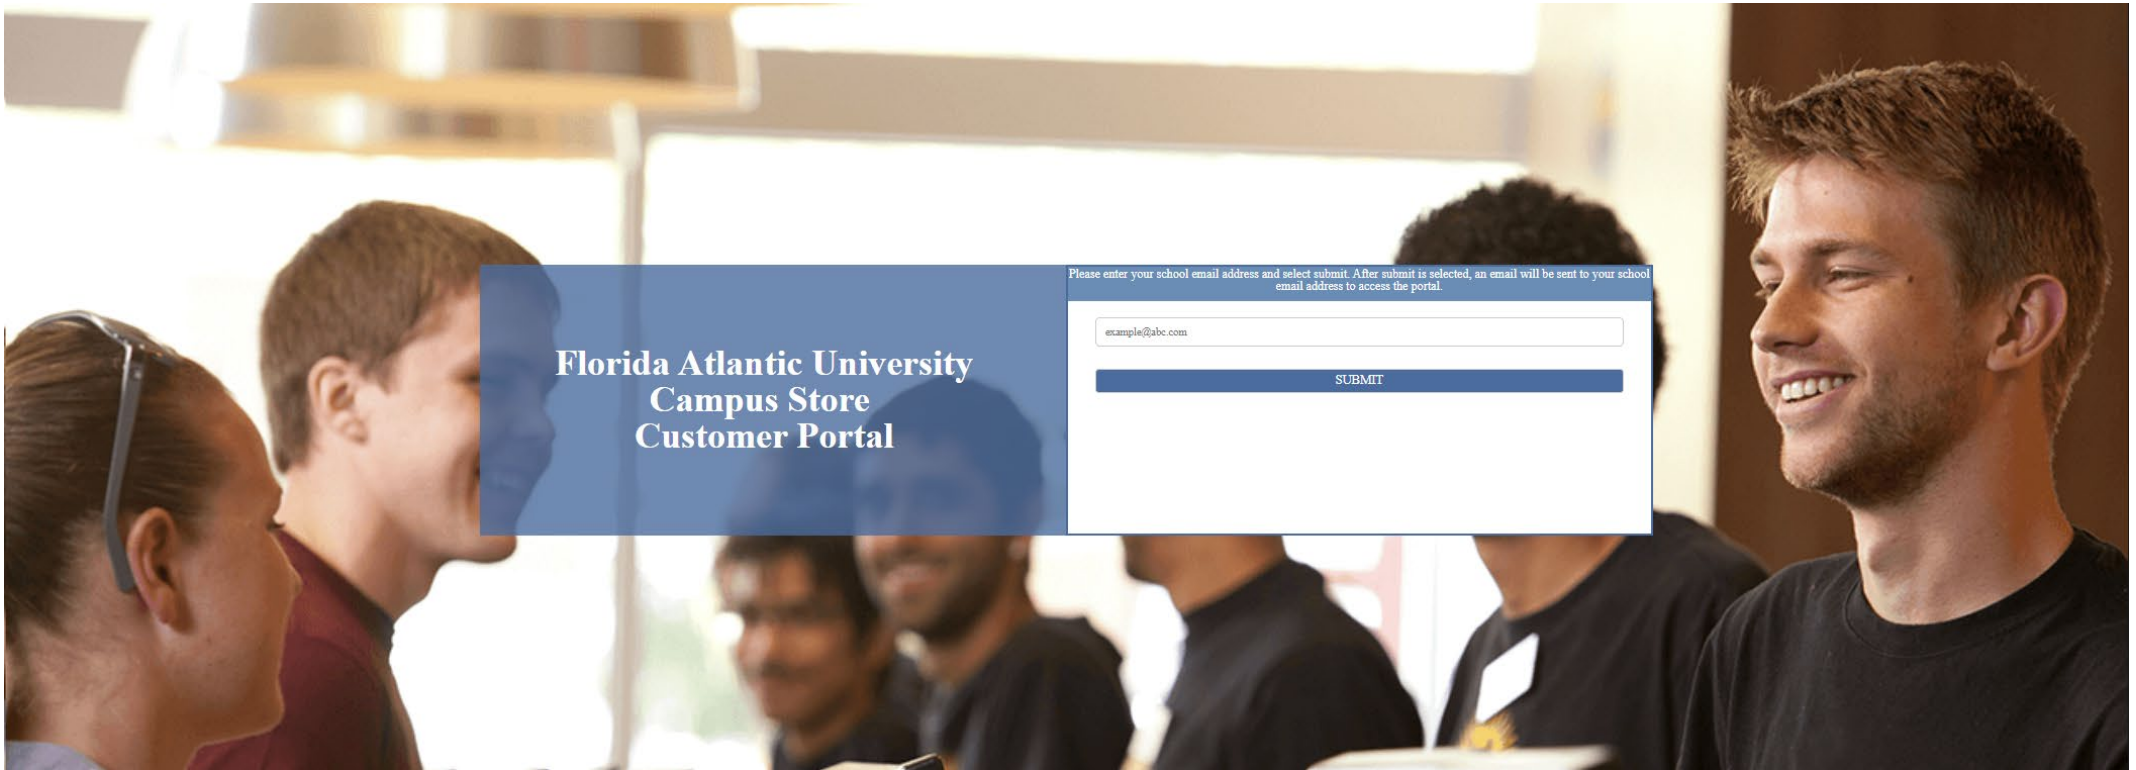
Florida Atlantic University
Campus Store
Customer Portal

Please enter your school email address and select submit. After submit is selected, an email will be sent to your school email address to access the portal.

example@abc.com

SUBMIT